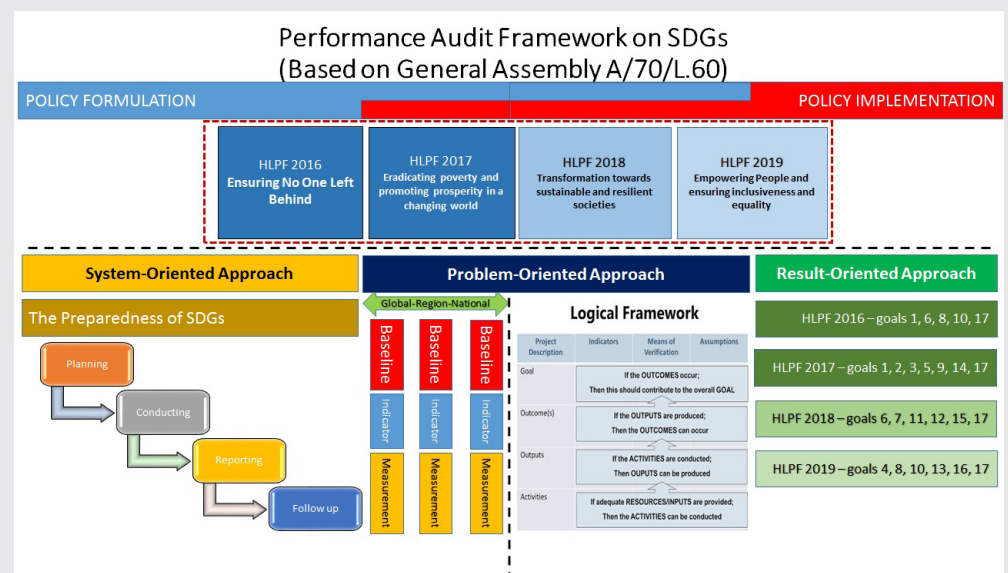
Performance Audit Framework on SDGs
(Based on General Assembly A/70/L.60)

POLICY FORMULATION

POLICY IMPLEMENTATION

HLPF 2016
Ensuring No One Left Behind

HLPF 2017
Eradicating poverty and promoting prosperity in a changing world

HLPF 2018
Transformation towards sustainable and resilient societies

HLPF 2019
Empowering People and ensuring inclusiveness and equality

System-Oriented Approach

Problem-Oriented Approach

Result-Oriented Approach

The Preparedness of SDGs

Planning

Conducting

Reporting

Follow up

Global-Region-National

Baseline

Indicator

Measurement

Baseline

Indicator

Measurement

Baseline

Indicator

Measurement

Logical Framework

| Project Description | Indicators | Means of Verification | Assumptions |
|---|---|---|---|
| Goal | If the OUTCOMES occur; Then this should contribute to the overall GOAL | | |
| Outcome(s) | If the OUTPUTS are produced; Then the OUTCOMES can occur | | |
| Outputs | If the ACTIVITIES are conducted; Then OUPUTS can be produced | | |
| Activities | If adequate RESOURCES/INPUTS are provided; Then the ACTIVITIES can be conducted | | |

HLPF 2016 – goals 1, 6, 8, 10, 17

HLPF 2017 – goals 1, 2, 3, 5, 9, 14, 17

HLPF 2018 – goals 6, 7, 11, 12, 15, 17

HLPF 2019 – goals 4, 8, 10, 13, 16, 17